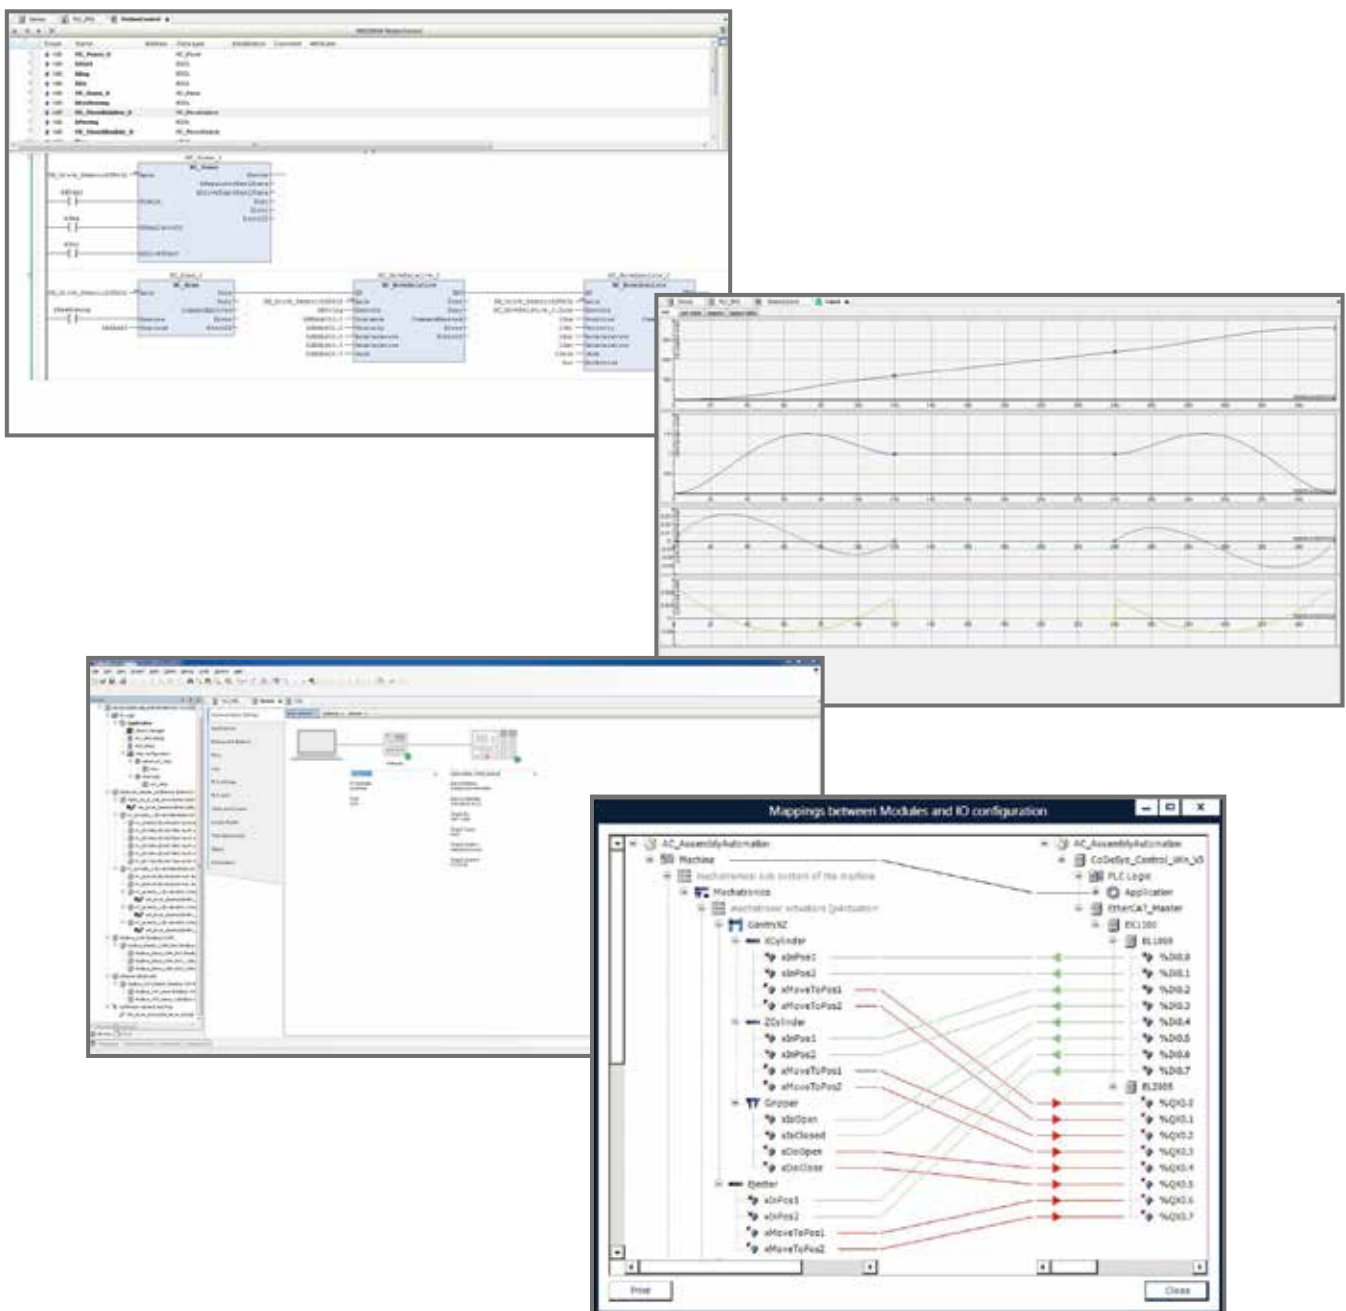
Mappings between Modules and IO configuration

AC_AssemblyAutomation
Machine
Mechatronics
GantryXZ
XCylinder
xInPos1
xInPos2
xMoveToPos1
xMoveToPos2
ZCylinder
xInPos1
xInPos2
xMoveToPos1
xMoveToPos2
Gripper
xIsOpen
xIsClosed
xDoOpen
xDoClose
Ejector
xInPos1
xInPos2
xMoveToPos1
xMoveToPos2

AC_AssemblyAutomation
CoDeSys_Control_Win_V3
PLC Logic
Application
EtherCAT_Master
EK1100
EL1008
%IX0.0
%IX0.1
%IX0.2
%IX0.3
%IX0.4
%IX0.5
%IX0.6
%IX0.7
EL2008
%QX0.0
%QX0.1
%QX0.2
%QX0.3
%QX0.4
%QX0.5
%QX0.6
%QX0.7

Print
Close